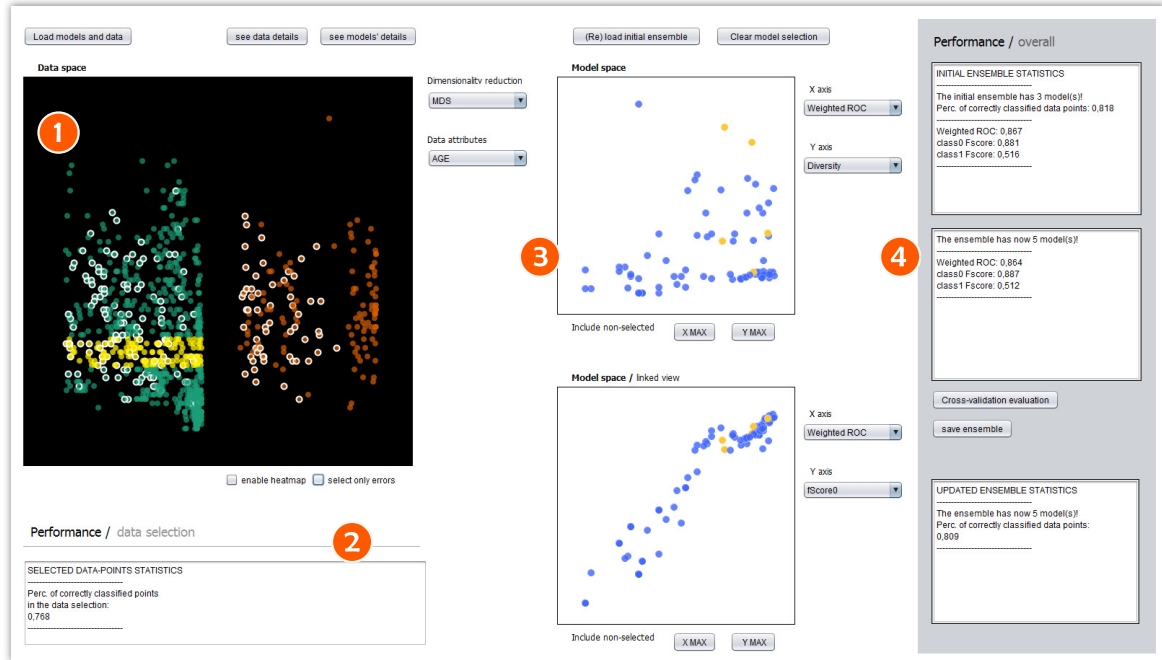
Load models and data

see data details

see models' details

(Re) load initial ensemble

Clear model selection

Performance / overall

Data space

1

Dimensionality reduction

MDS

Data attributes

AGE

Model space

X axis

Weighted ROC

Y axis

Diversity

3

Include non-selected

X MAX

Y MAX

INITIAL ENSEMBLE STATISTICS
--------------------
The initial ensemble has 3 model(s)!
Perc. of correctly classified data points: 0,818
--------------------
Weighted ROC: 0,867
class0 Fscore: 0,881
class1 Fscore: 0,516
--------------------

4

The ensemble has now 5 model(s)!
--------------------
Weighted ROC: 0,864
class0 Fscore: 0,887
class1 Fscore: 0,512
--------------------

enable heatmap

select only errors

Performance / data selection

2

SELECTED DATA-POINTS STATISTICS
--------------------
Perc. of correctly classified points
in the data selection:
0,768
--------------------

Model space / linked view

X axis

Weighted ROC

Y axis

fScore0

Include non-selected

X MAX

Y MAX

Cross-validation evaluation

save ensemble

UPDATED ENSEMBLE STATISTICS
--------------------
The ensemble has now 5 model(s)!
Perc. of correctly classified data points:
0,809
--------------------